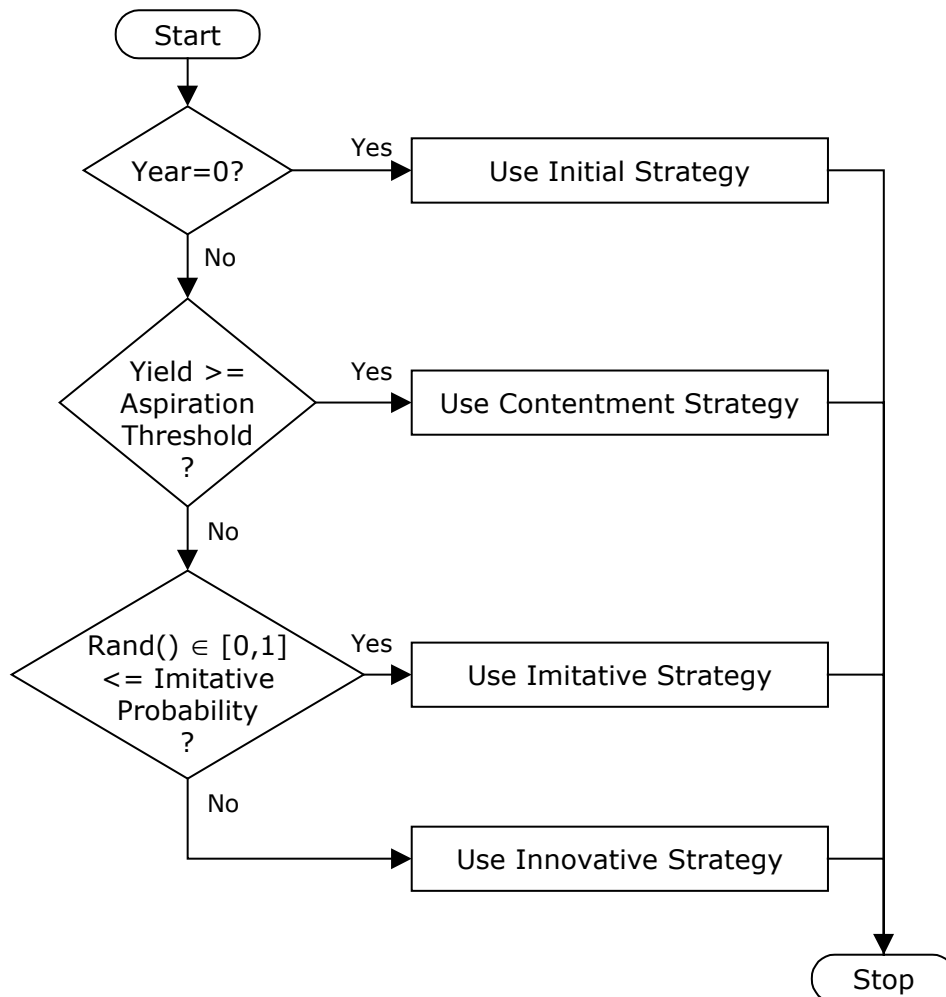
Start

Year=0?

Yes

Use Initial Strategy

No

Yield >= Aspiration Threshold ?

Yes

Use Contentment Strategy

No

Rand() $\in$ [0,1] <= Imitative Probability ?

Yes

Use Imitative Strategy

No

Use Innovative Strategy

Stop